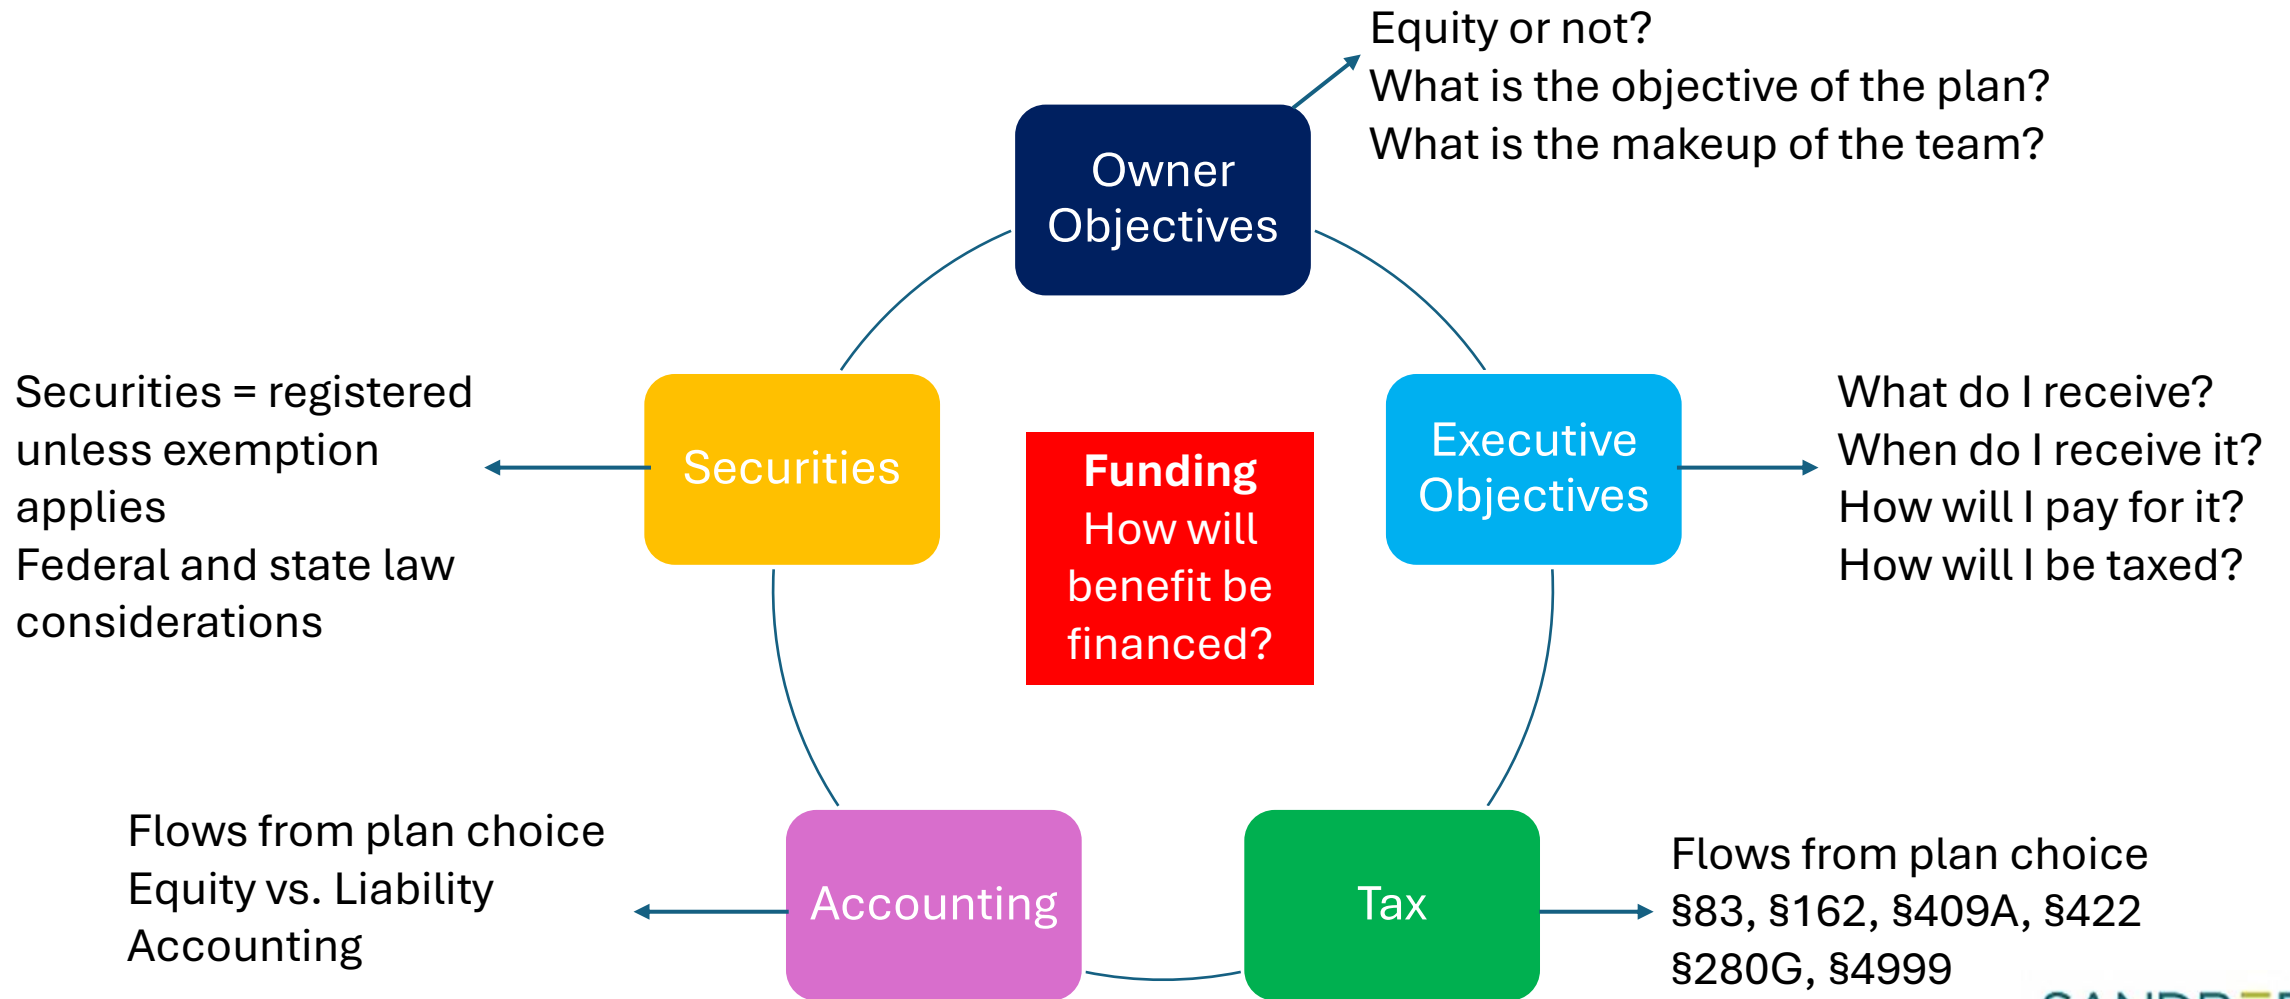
Equity or not?
What is the objective of the plan?
What is the makeup of the team?

Owner Objectives

Securities = registered unless exemption applies
Federal and state law considerations

Securities

Funding
How will benefit be financed?

Executive Objectives

What do I receive?
When do I receive it?
How will I pay for it?
How will I be taxed?

Flows from plan choice
Equity vs. Liability Accounting

Accounting

Tax

Flows from plan choice
§83, §162, §409A, §422
§280G, §4999

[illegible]